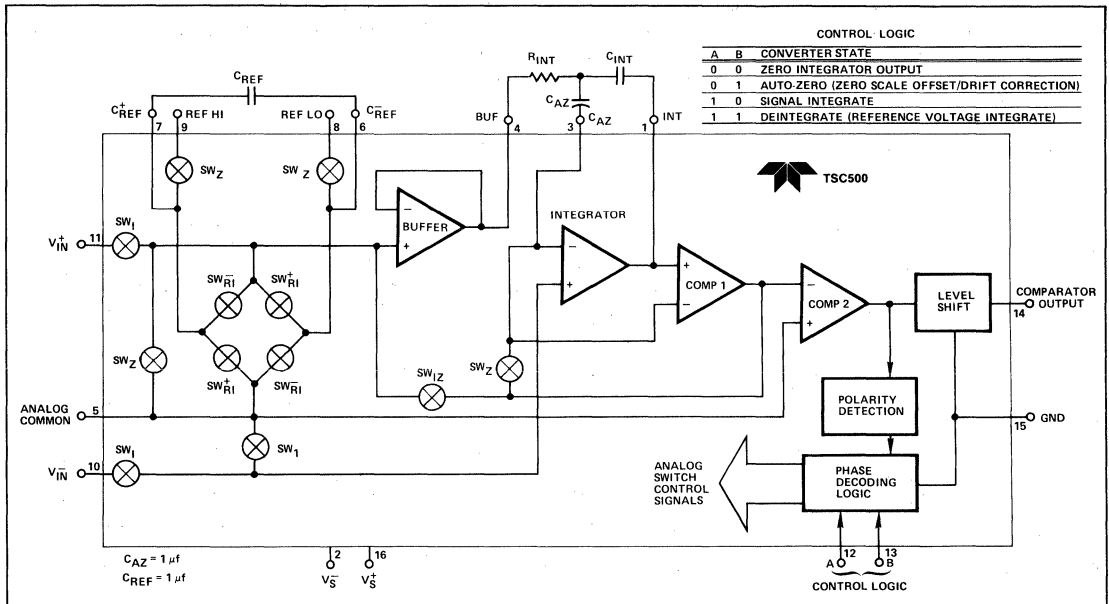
CONTROL LOGIC

| A | B | CONVERTER STATE |
|---|---|---|
| 0 | 0 | ZERO INTEGRATOR OUTPUT |
| 0 | 1 | AUTO-ZERO (ZERO SCALE OFFSET/DRIFT CORRECTION) |
| 1 | 0 | SIGNAL INTEGRATE |
| 1 | 1 | DEINTEGRATE (REFERENCE VOLTAGE INTEGRATE) |

$C_{REF}$

$C^+_{REF}$ 7 REF HI 9 REF LO 8 $C^-_{REF}$ 6

$R_{INT}$ $C_{INT}$

$C_{AZ}$

BUF 4 3 $C_{AZ}$ 1 INT

TSC500

$SW_Z$ $SW_Z$

BUFFER

INTEGRATOR

$V^+_{IN}$ 11 $SW_I$

$SW_{\overline{RI}}$ $SW^+_{RI}$

COMP 1

COMP 2

LEVEL SHIFT

COMPARATOR OUTPUT 14

$SW_Z$

$SW^+_{RI}$ $SW_{\overline{RI}}$

$SW_{IZ}$ $SW_Z$

POLARITY DETECTION

ANALOG COMMON 5

GND 15

$SW_1$

$V^-_{IN}$ 10 $SW_I$

ANALOG SWITCH CONTROL SIGNALS

PHASE DECODING LOGIC

$C_{AZ} = 1\ \mu f$
$C_{REF} = 1\ \mu f$

2 $V^-_S$ 16 $V^+_S$

A 12 13 B
CONTROL LOGIC